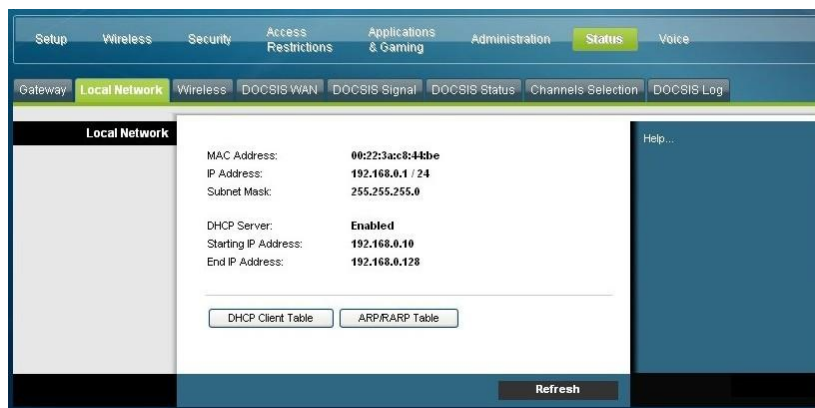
Setup Wireless Security Access Restrictions Applications & Gaming Administration Status Voice

Gateway Local Network Wireless DOCSIS WAN DOCSIS Signal DOCSIS Status Channels Selection DOCSIS Log

Local Network

MAC Address: 00:22:3a:c8:44:be
IP Address: 192.168.0.1 / 24
Subnet Mask: 255.255.255.0

DHCP Server: Enabled
Starting IP Address: 192.168.0.10
End IP Address: 192.168.0.128

DHCP Client Table ARP/RARP Table

Help...

Refresh